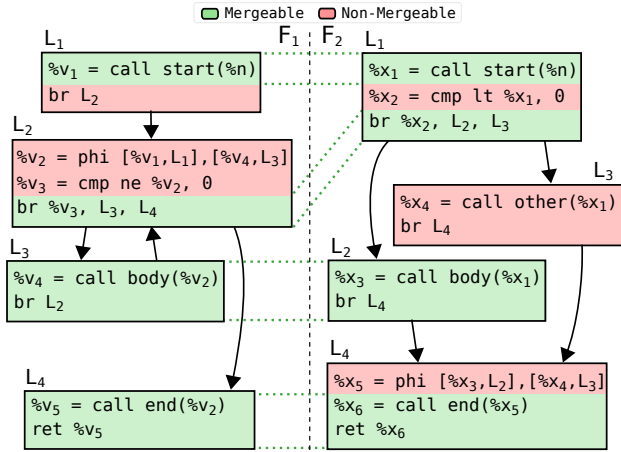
Mergeable Non-Mergeable

$F_1$ $F_2$

$L_1$
$\%v_1$ = call start(%n)
br $L_2$

$L_2$
$\%v_2$ = phi [$\%v_1$,$L_1$],[$\%v_4$,$L_3$]
$\%v_3$ = cmp ne $\%v_2$, 0
br $\%v_3$, $L_3$, $L_4$

$L_3$
$\%v_4$ = call body($\%v_2$)
br $L_2$

$L_4$
$\%v_5$ = call end($\%v_2$)
ret $\%v_5$

$L_1$
$\%x_1$ = call start(%n)
$\%x_2$ = cmp lt $\%x_1$, 0
br $\%x_2$, $L_2$, $L_3$

$L_3$
$\%x_4$ = call other($\%x_1$)
br $L_4$

$L_2$
$\%x_3$ = call body($\%x_1$)
br $L_4$

$L_4$
$\%x_5$ = phi [$\%x_3$,$L_2$],[$\%x_4$,$L_3$]
$\%x_6$ = call end($\%x_5$)
ret $\%x_6$